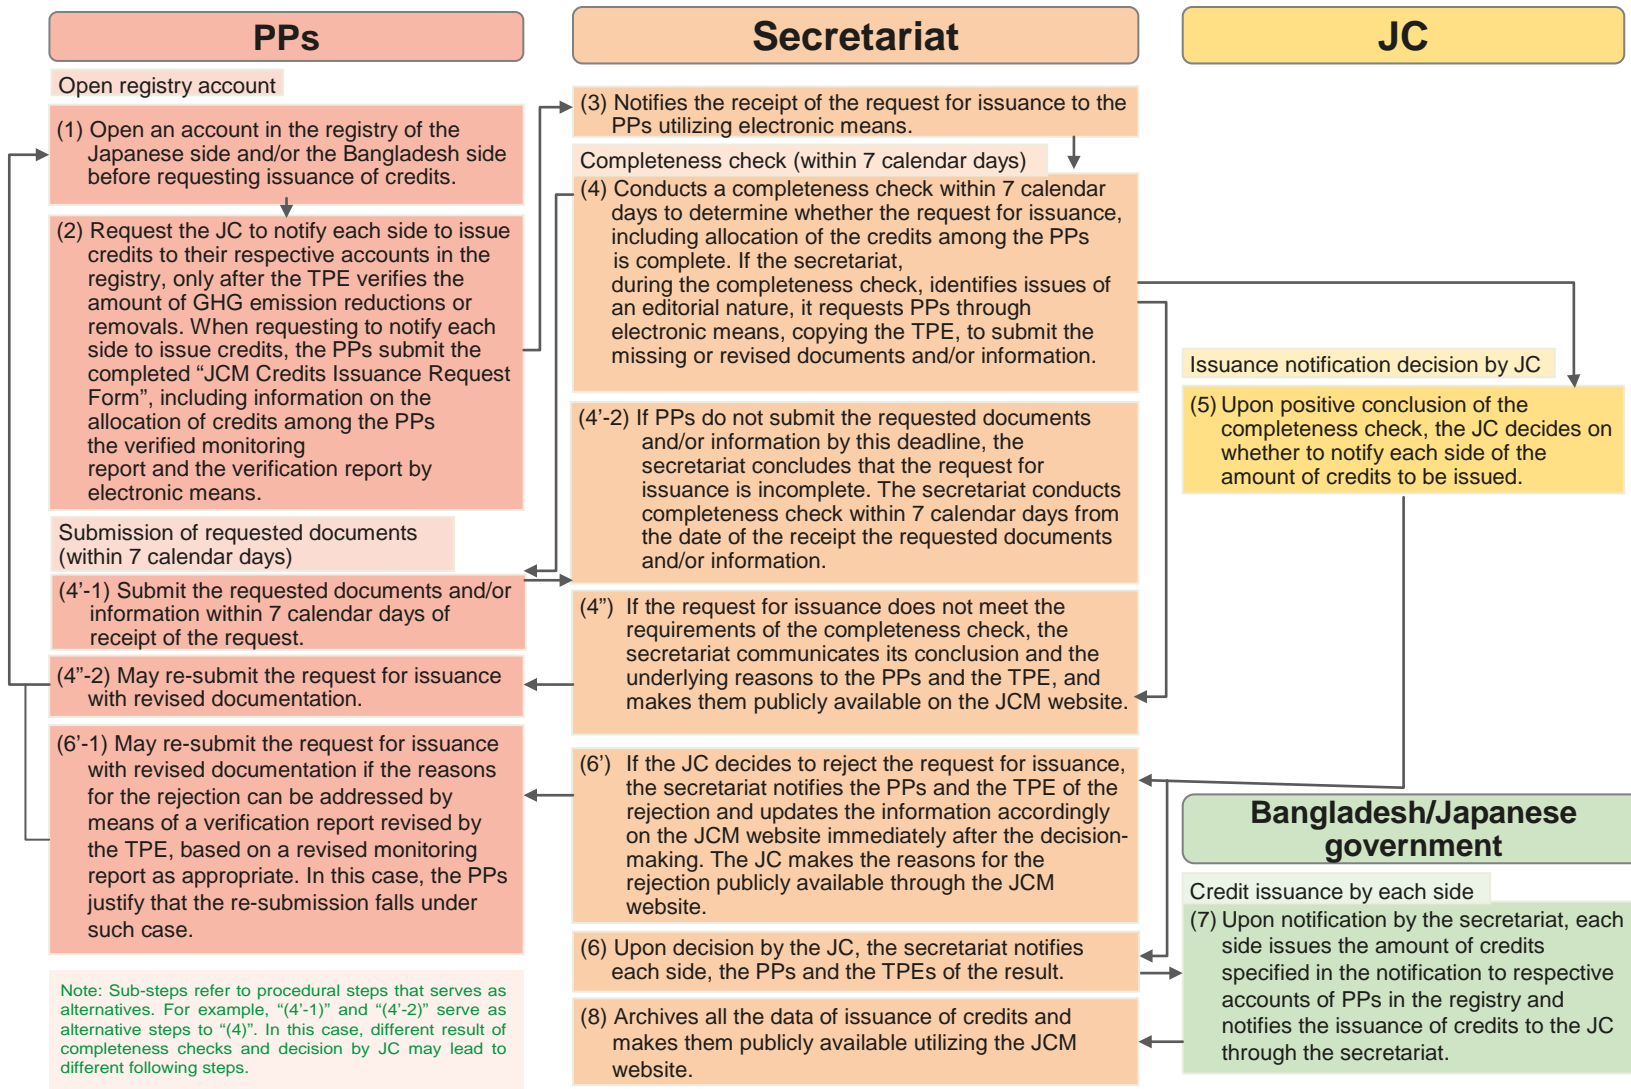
PPs

Secretariat

JC

Open registry account

(1) Open an account in the registry of the Japanese side and/or the Bangladesh side before requesting issuance of credits.

(2) Request the JC to notify each side to issue credits to their respective accounts in the registry, only after the TPE verifies the amount of GHG emission reductions or removals. When requesting to notify each side to issue credits, the PPs submit the completed "JCM Credits Issuance Request Form", including information on the allocation of credits among the PPs the verified monitoring report and the verification report by electronic means.

(3) Notifies the receipt of the request for issuance to the PPs utilizing electronic means.

Completeness check (within 7 calendar days)

(4) Conducts a completeness check within 7 calendar days to determine whether the request for issuance, including allocation of the credits among the PPs is complete. If the secretariat, during the completeness check, identifies issues of an editorial nature, it requests PPs through electronic means, copying the TPE, to submit the missing or revised documents and/or information.

Issuance notification decision by JC

(5) Upon positive conclusion of the completeness check, the JC decides on whether to notify each side of the amount of credits to be issued.

(4'-2) If PPs do not submit the requested documents and/or information by this deadline, the secretariat concludes that the request for issuance is incomplete. The secretariat conducts completeness check within 7 calendar days from the date of the receipt the requested documents and/or information.

Submission of requested documents (within 7 calendar days)

(4'-1) Submit the requested documents and/or information within 7 calendar days of receipt of the request.

(4") If the request for issuance does not meet the requirements of the completeness check, the secretariat communicates its conclusion and the underlying reasons to the PPs and the TPE, and makes them publicly available on the JCM website.

(4"-2) May re-submit the request for issuance with revised documentation.

(6'-1) May re-submit the request for issuance with revised documentation if the reasons for the rejection can be addressed by means of a verification report revised by the TPE, based on a revised monitoring report as appropriate. In this case, the PPs justify that the re-submission falls under such case.

(6') If the JC decides to reject the request for issuance, the secretariat notifies the PPs and the TPE of the rejection and updates the information accordingly on the JCM website immediately after the decision-making. The JC makes the reasons for the rejection publicly available through the JCM website.

Bangladesh/Japanese government

Credit issuance by each side

(7) Upon notification by the secretariat, each side issues the amount of credits specified in the notification to respective accounts of PPs in the registry and notifies the issuance of credits to the JC through the secretariat.

(6) Upon decision by the JC, the secretariat notifies each side, the PPs and the TPEs of the result.

(8) Archives all the data of issuance of credits and makes them publicly available utilizing the JCM website.

Note: Sub-steps refer to procedural steps that serves as alternatives. For example, "(4'-1)" and "(4'-2)" serve as alternative steps to "(4)". In this case, different result of completeness checks and decision by JC may lead to different following steps.